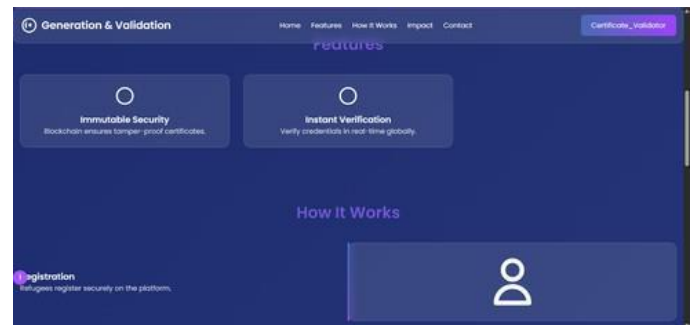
Generation & Validation

Home Features How It Works Impact Contact

Certificate_Validator

Features

Immutable Security
Blockchain ensures tamper-proof certificates.

Instant Verification
Verify credentials in real-time globally.

How It Works

1

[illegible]egistration
Refugees register securely on the platform.